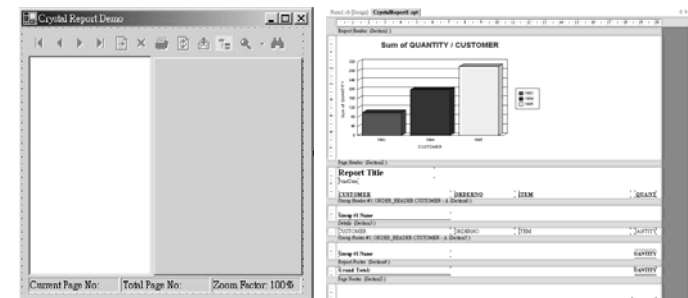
Crystal Report Demo

Current Page No: Total Page No: Zoom Factor: 100%

Form1.vb [Design] CrystalReport1.rpt

Report Header (Section1)

Sum of QUANTITY / CUSTOMER

CUSTOMER

Page Header (Section2)

Report Title

PrintDate

CUSTOMER ORDERNO ITEM QUANT

Group Header #1: ORDER_HEADER.CUSTOMER - A (Section6)

Group #1 Name

Details (Section3)

CUSTOMER ORDERNO ITEM QUANTITY

Group Footer #1: ORDER_HEADER.CUSTOMER - A (Section7)

Group #1 Name QUANTITY

Report Footer (Section4)

Grand Total: QUANTITY

Page Footer (Section5)